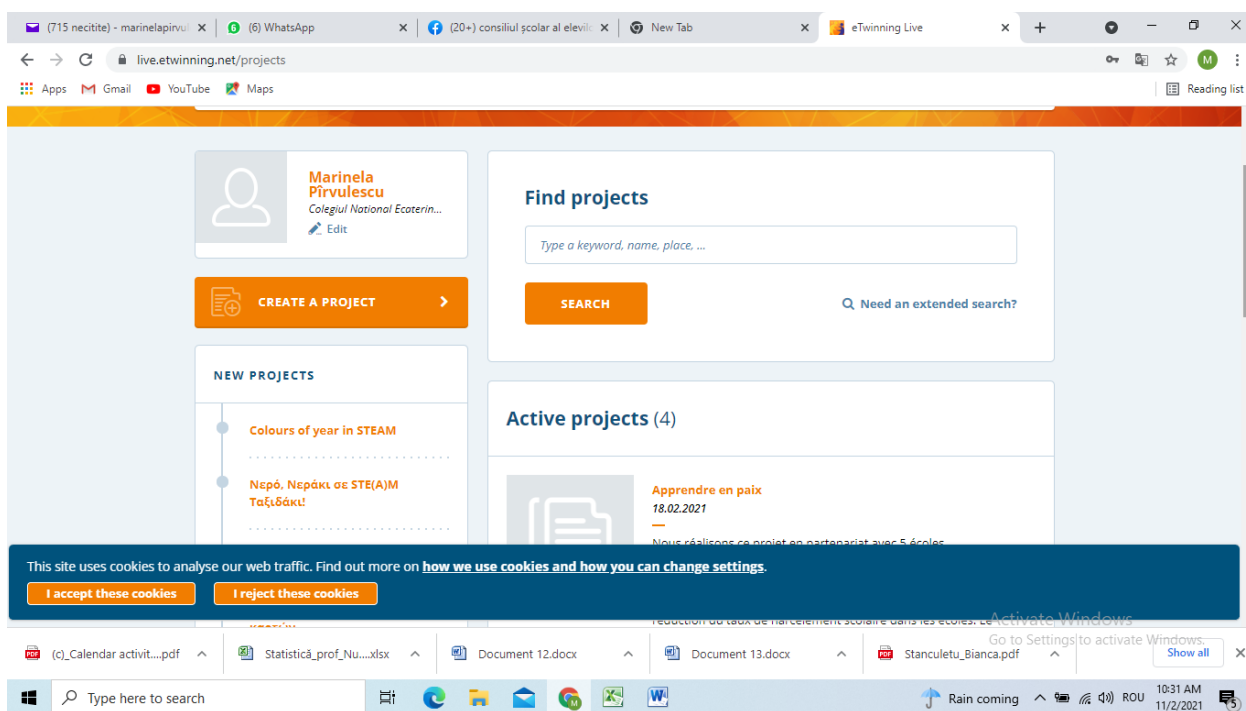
(715 necitite) - marinelapirvul ×
(6) WhatsApp ×
(20+) consiliul școlar al elevilo ×
New Tab ×
eTwinning Live ×
+

live.etwinning.net/projects

Apps
Gmail
YouTube
Maps
Reading list

Marinela Pîrvulescu
Colegiul Național Ecaterin...
Edit

CREATE A PROJECT

NEW PROJECTS

Colours of year in STEAM

Νερό, Νεράκι σε STE(A)M Ταξιδάκι!

Find projects

Type a keyword, name, place, ...

SEARCH

Need an extended search?

Active projects (4)

Apprendre en paix
18.02.2021

Nous réalisons ce projet en partenariat avec 5 écoles

This site uses cookies to analyse our web traffic. Find out more on how we use cookies and how you can change settings.

I accept these cookies
I reject these cookies

réduction du taux de harcèlement scolaire dans les écoles. Le

Activate Windows
Go to Settings to activate Windows.

(c)_Calendar activit....pdf
Statistică_prof_Nu....xlsx
Document 12.docx
Document 13.docx
Stanculetu_Bianca.pdf
Show all

Type here to search
Rain coming
ROU
10:31 AM
11/2/2021